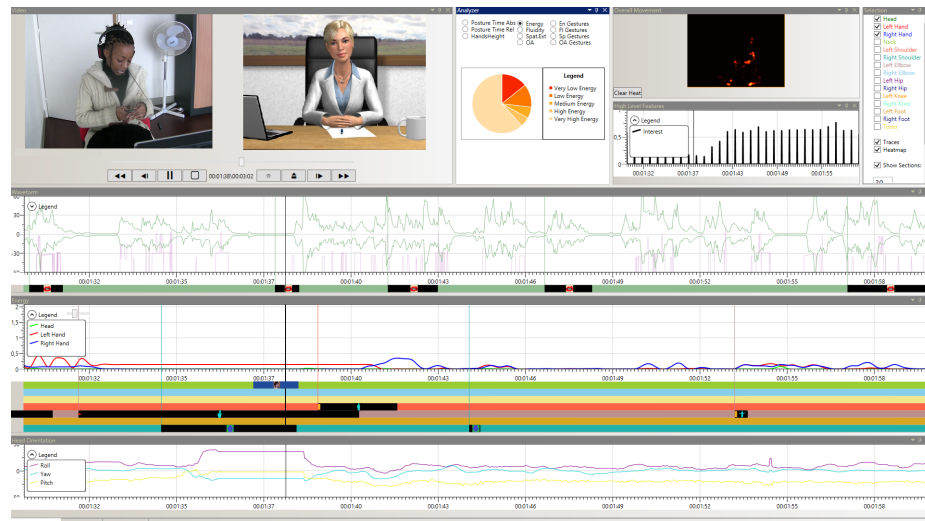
Video

00:01:38 | 00:03:02

Analyzer

Posture Time Abs
Posture Time Rel
HandsHeight
Energy
Fluidity
Spat.Ext
OA
En Gestures
Fl Gestures
Sp Gestures
OA Gestures

Legend
Very Low Energy
Low Energy
Medium Energy
High Energy
Very High Energy

Overall Movement

Clear Heat

High Level Features

Legend
Interest

00:01:32
00:01:37
00:01:43
00:01:49
00:01:55

Selection

Head
Left Hand
Right Hand
Neck
Left Shoulder
Right Shoulder
Left Elbow
Right Elbow
Left Hip
Right Hip
Left Knee
Right Knee
Left Foot
Right Foot
Torso

Traces
Heatmap

Show Sections

20

Waveform

Legend

60
30
0
-30
-60

00:01:32
00:01:35
00:01:37
00:01:40
00:01:43
00:01:46
00:01:49
00:01:52
00:01:55
00:01:58

Energy

2
1.5
1
0.5
0

Legend
Head
Left Hand
Right Hand

00:01:32
00:01:35
00:01:37
00:01:40
00:01:43
00:01:46
00:01:49
00:01:52
00:01:55
00:01:58

Head Orientation

Legend
Roll
Yaw
Pitch

0

00:01:32
00:01:35
00:01:37
00:01:40
00:01:43
00:01:46
00:01:49
00:01:52
00:01:55
00:01:58